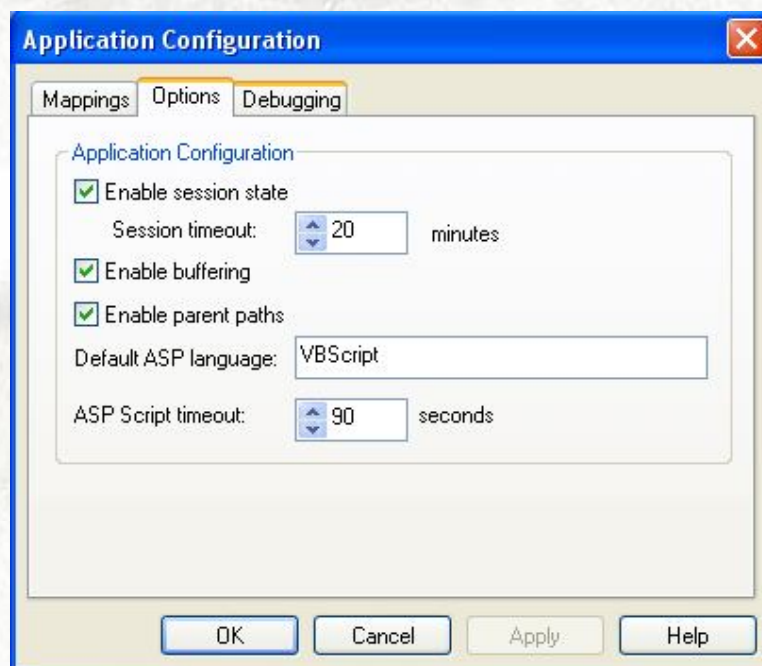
Application Configuration

Mappings Options Debugging

Application Configuration

Enable session state

Session timeout: 20 minutes

Enable buffering

Enable parent paths

Default ASP language: VBScript

ASP Script timeout: 90 seconds

OK Cancel Apply Help